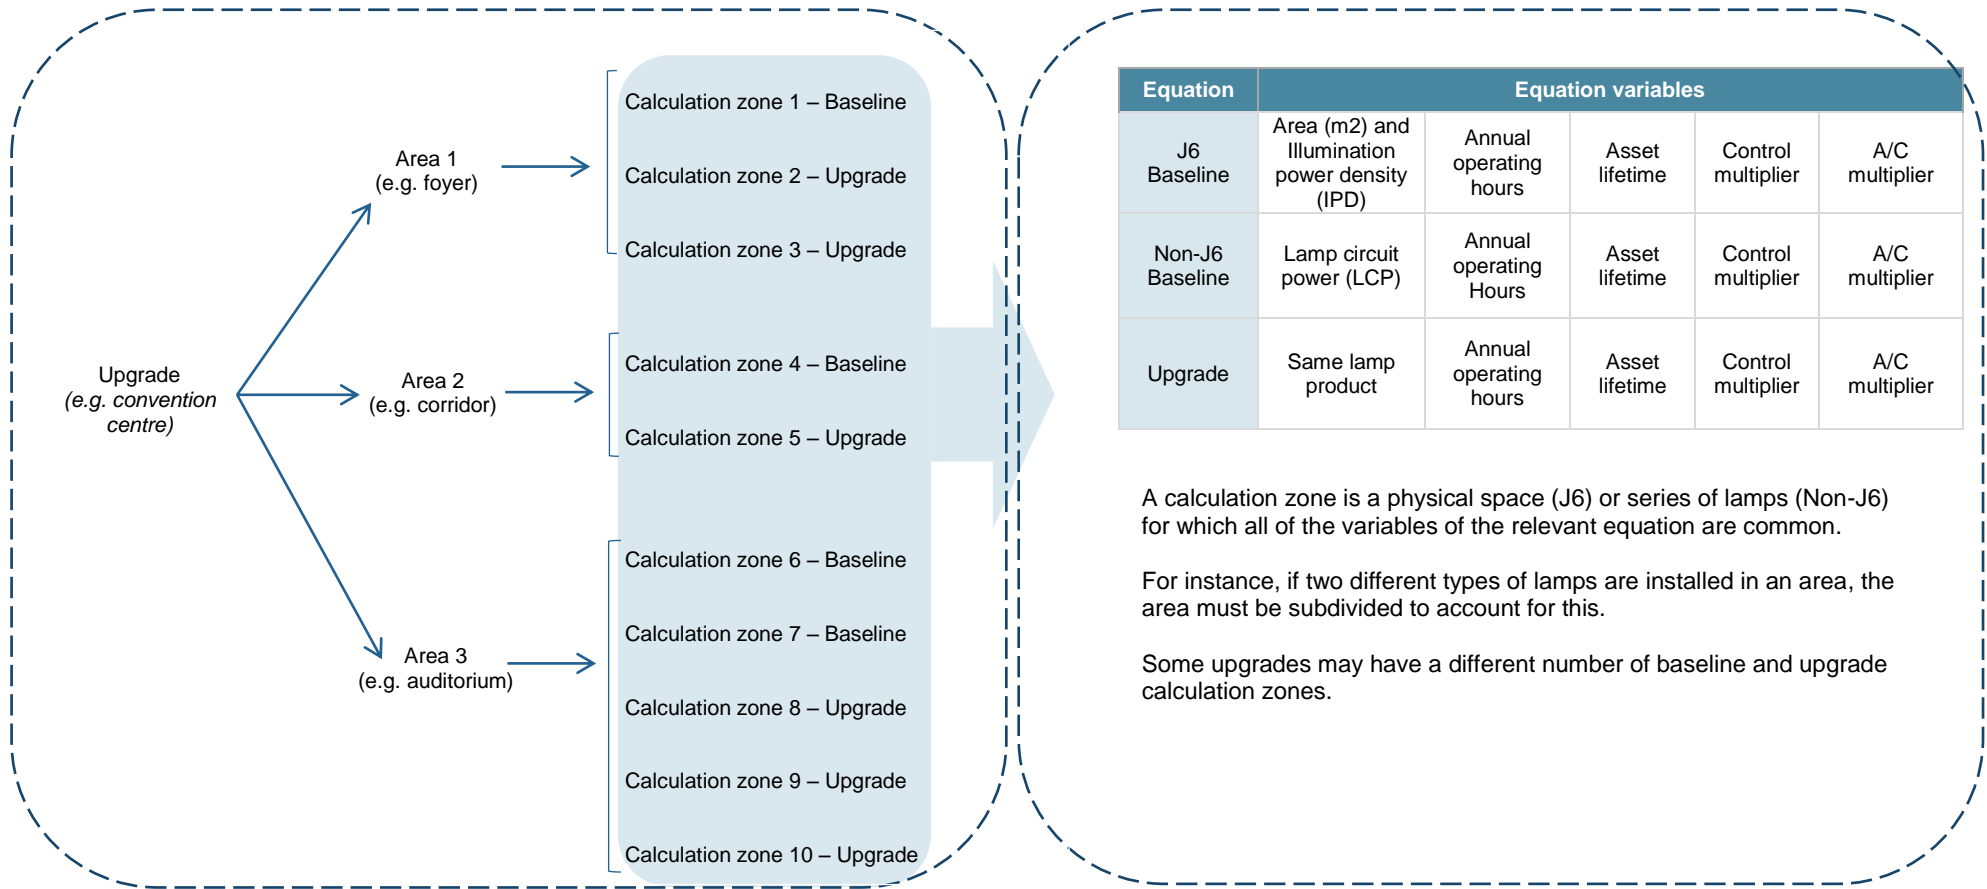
Upgrade
(e.g. convention centre)

Area 1
(e.g. foyer)

Area 2
(e.g. corridor)

Area 3
(e.g. auditorium)

Calculation zone 1 – Baseline

Calculation zone 2 – Upgrade

Calculation zone 3 – Upgrade

Calculation zone 4 – Baseline

Calculation zone 5 – Upgrade

Calculation zone 6 – Baseline

Calculation zone 7 – Baseline

Calculation zone 8 – Upgrade

Calculation zone 9 – Upgrade

Calculation zone 10 – Upgrade

| Equation | Equation variables | | | | |
|---|---|---|---|---|---|
| J6 Baseline | Area (m2) and Illumination power density (IPD) | Annual operating hours | Asset lifetime | Control multiplier | A/C multiplier |
| Non-J6 Baseline | Lamp circuit power (LCP) | Annual operating Hours | Asset lifetime | Control multiplier | A/C multiplier |
| Upgrade | Same lamp product | Annual operating hours | Asset lifetime | Control multiplier | A/C multiplier |

A calculation zone is a physical space (J6) or series of lamps (Non-J6) for which all of the variables of the relevant equation are common.

For instance, if two different types of lamps are installed in an area, the area must be subdivided to account for this.

Some upgrades may have a different number of baseline and upgrade calculation zones.